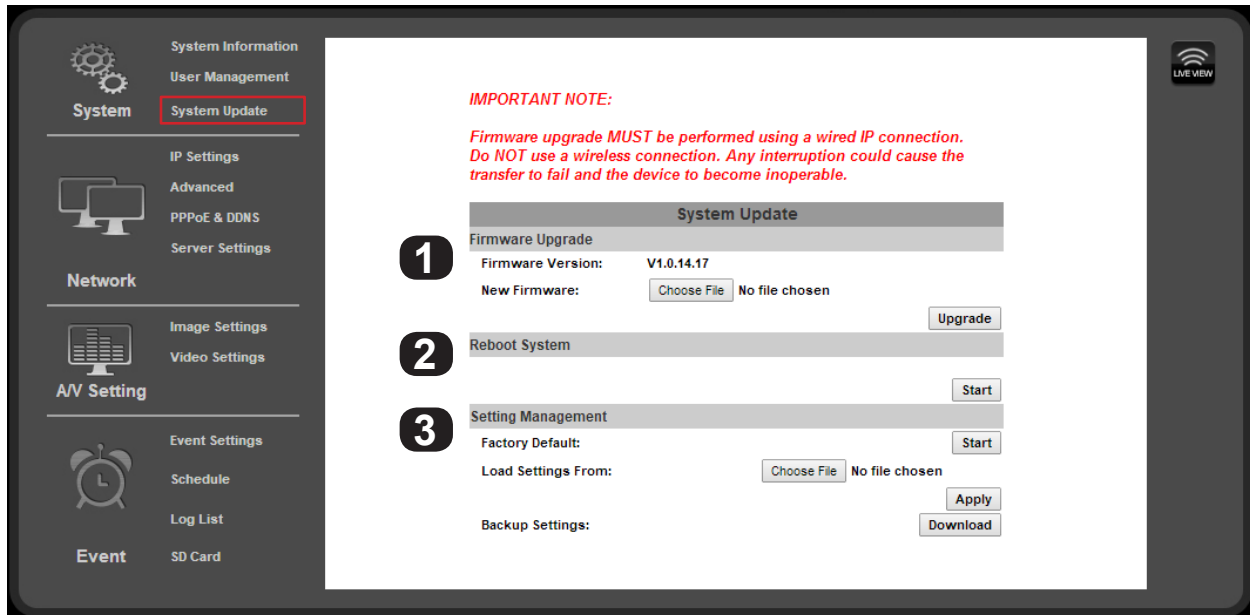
System

System Information
User Management
System Update

Network

IP Settings
Advanced
PPPoE & DDNS
Server Settings

A/V Setting

Image Settings
Video Settings

Event

Event Settings
Schedule
Log List
SD Card

IMPORTANT NOTE:

Firmware upgrade MUST be performed using a wired IP connection. Do NOT use a wireless connection. Any interruption could cause the transfer to fail and the device to become inoperable.

System Update

1

Firmware Upgrade

Firmware Version: V1.0.14.17

New Firmware: Choose File No file chosen

Upgrade

2

Reboot System

Start

3

Setting Management

Factory Default: Start

Load Settings From: Choose File No file chosen

Apply

Backup Settings: Download

LIVE VIEW